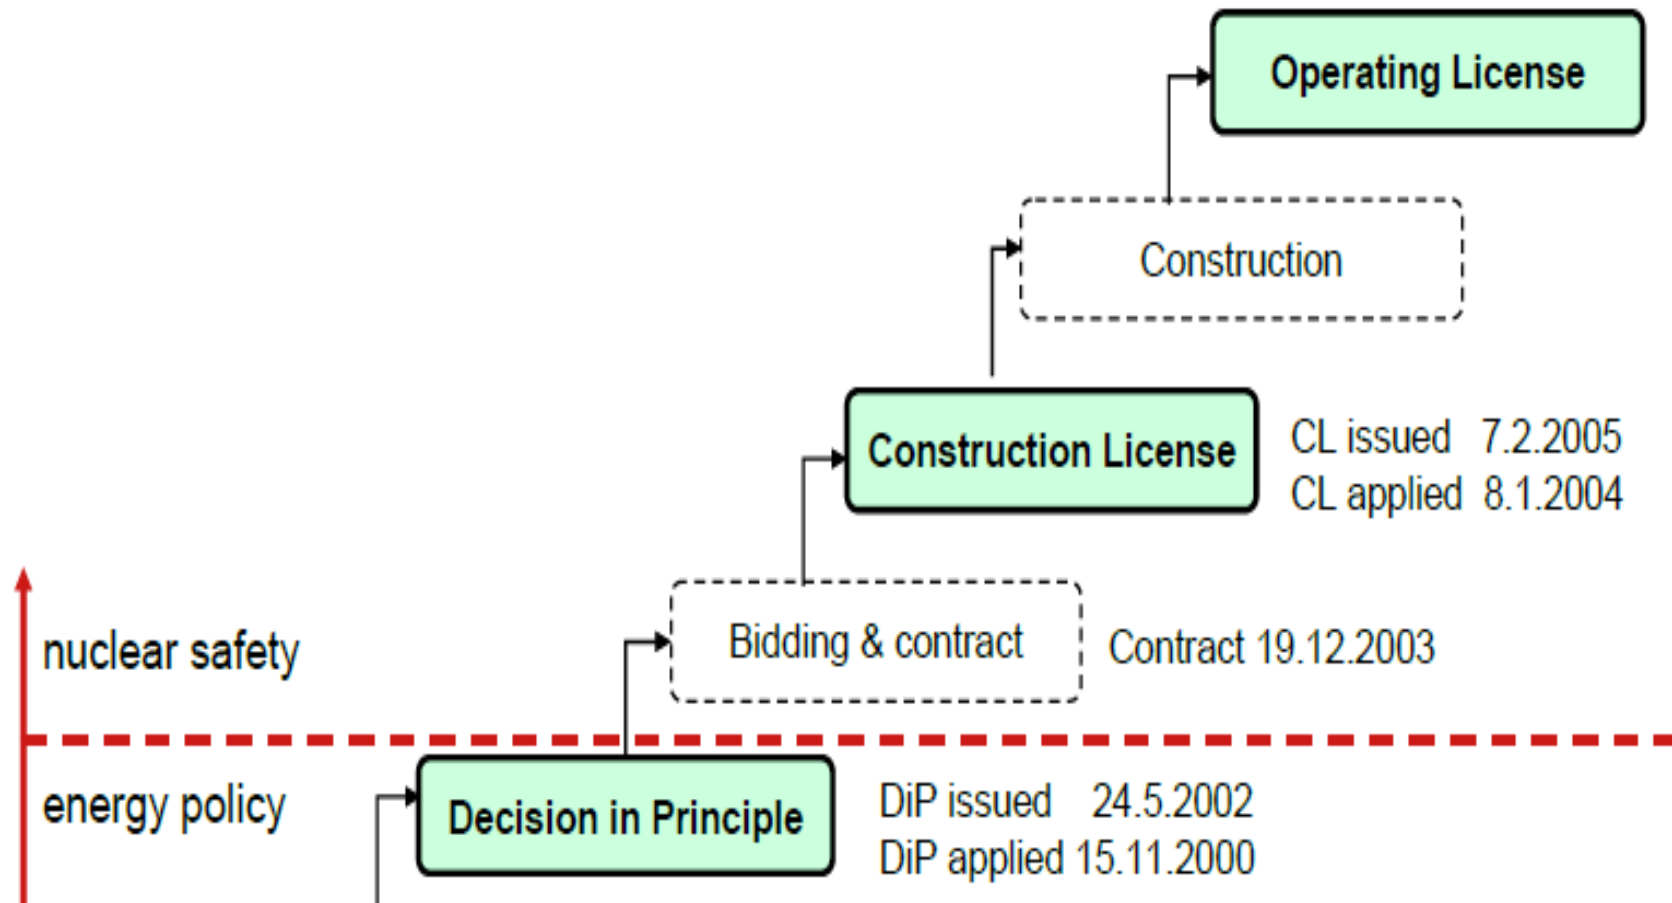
Operating License

Construction

Construction License

CL issued 7.2.2005
CL applied 8.1.2004

nuclear safety

Bidding & contract

Contract 19.12.2003

energy policy

Decision in Principle

DiP issued 24.5.2002
DiP applied 15.11.2000